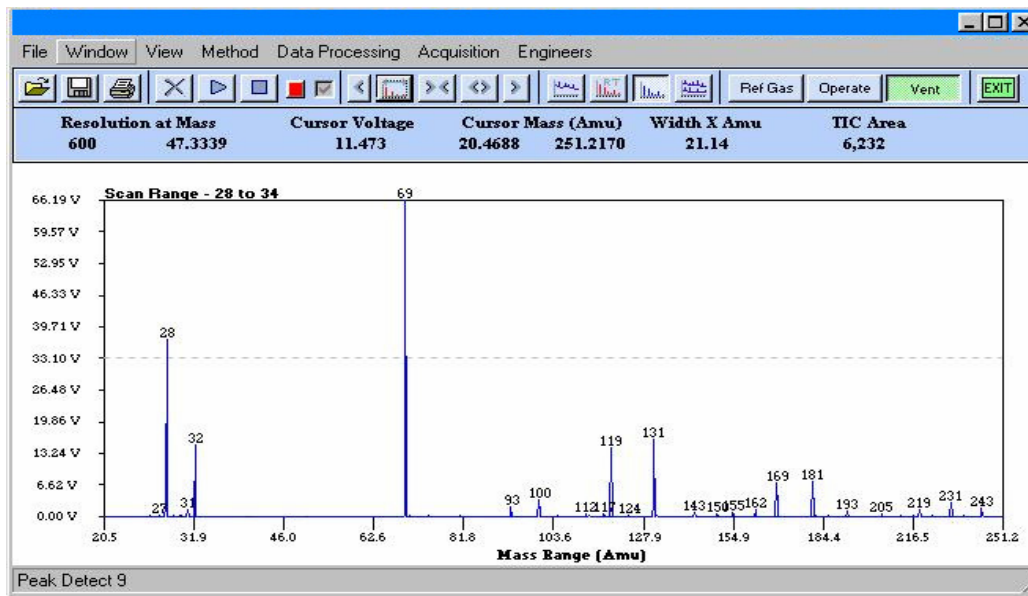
File Window View Method Data Processing Acquisition Engineers

Ref Gas Operate Vent EXIT

| Resolution at Mass | | Cursor Voltage | Cursor Mass (Amu) | | Width X Amu | TIC Area |
|---|---|---|---|---|---|---|
| 600 | 47.3339 | 11.473 | 20.4688 | 251.2170 | 21.14 | 6,232 |

Scan Range - 28 to 34

66.19 V
59.57 V
52.95 V
46.33 V
39.71 V
33.10 V
26.48 V
19.86 V
13.24 V
6.62 V
0.00 V

69
28
32
27
31
93
100
112
117
124
119
131
143
150
155
162
169
181
193
205
219
231
243

20.5 31.9 46.0 62.6 81.8 103.6 127.9 154.9 184.4 216.5 251.2

Mass Range (Amu)

Peak Detect 9